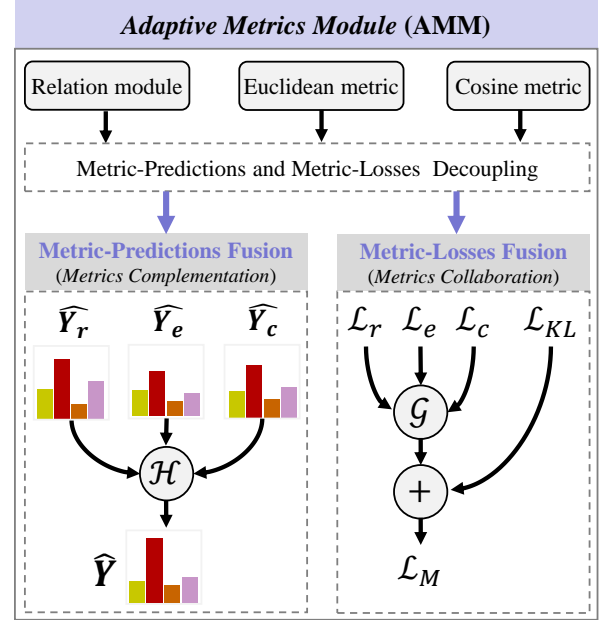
*Adaptive Metrics Module* (AMM)

Relation module

Euclidean metric

Cosine metric

Metric-Predictions and Metric-Losses Decoupling

Metric-Predictions Fusion
(*Metrics Complementation*)

$\widehat{Y_r}$ $\widehat{Y_e}$ $\widehat{Y_c}$

$\mathcal{H}$

$\widehat{Y}$

Metric-Losses Fusion
(*Metrics Collaboration*)

$\mathcal{L}_r$ $\mathcal{L}_e$ $\mathcal{L}_c$ $\mathcal{L}_{KL}$

$\mathcal{G}$

$+$

$\mathcal{L}_M$